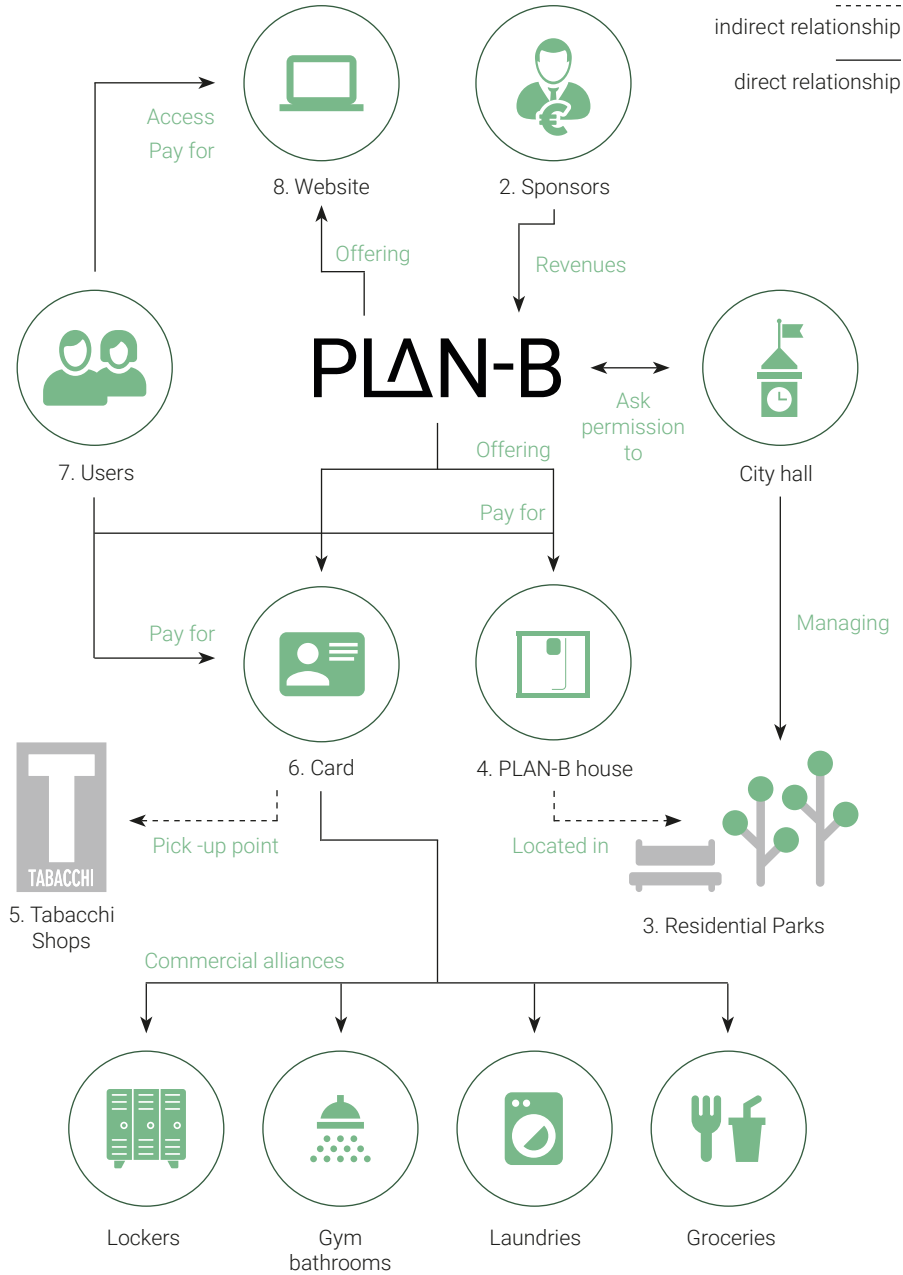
indirect relationship

direct relationship

Access
Pay for

8. Website

2. Sponsors

Offering

Revenues

7. Users

PLAN-B

Ask permission to

City hall

Offering

Pay for

Pay for

Managing

6. Card

4. PLAN-B house

TABACCHI

5. Tabacchi Shops

Pick -up point

Located in

3. Residential Parks

Commercial alliances

Lockers

Gym bathrooms

Laundries

Groceries